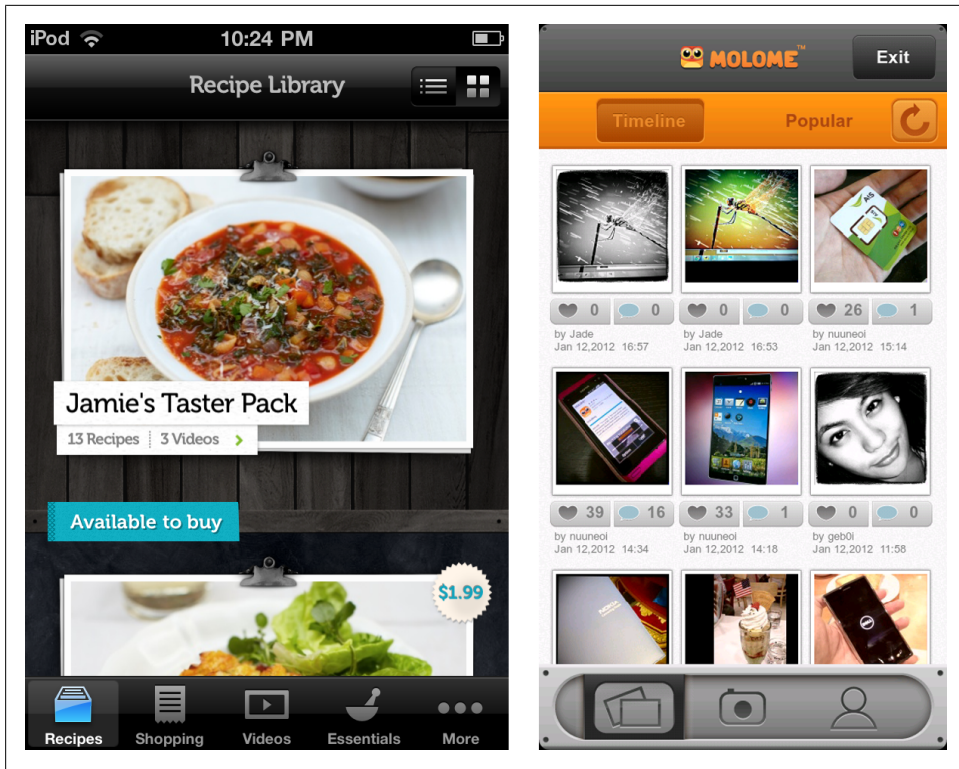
iPod 10:24 PM

Recipe Library

Jamie's Taster Pack
13 Recipes 3 Videos

Available to buy

$1.99

Recipes Shopping Videos Essentials More

MOLOME™ Exit

Timeline Popular

0 0
by Jade
Jan 12,2012 16:57

0 0
by Jade
Jan 12,2012 16:53

26 1
by nuuneoi
Jan 12,2012 15:14

39 16
by nuuneoi
Jan 12,2012 14:34

33 1
by nuuneoi
Jan 12,2012 14:18

0 0
by geb0i
Jan 12,2012 11:58